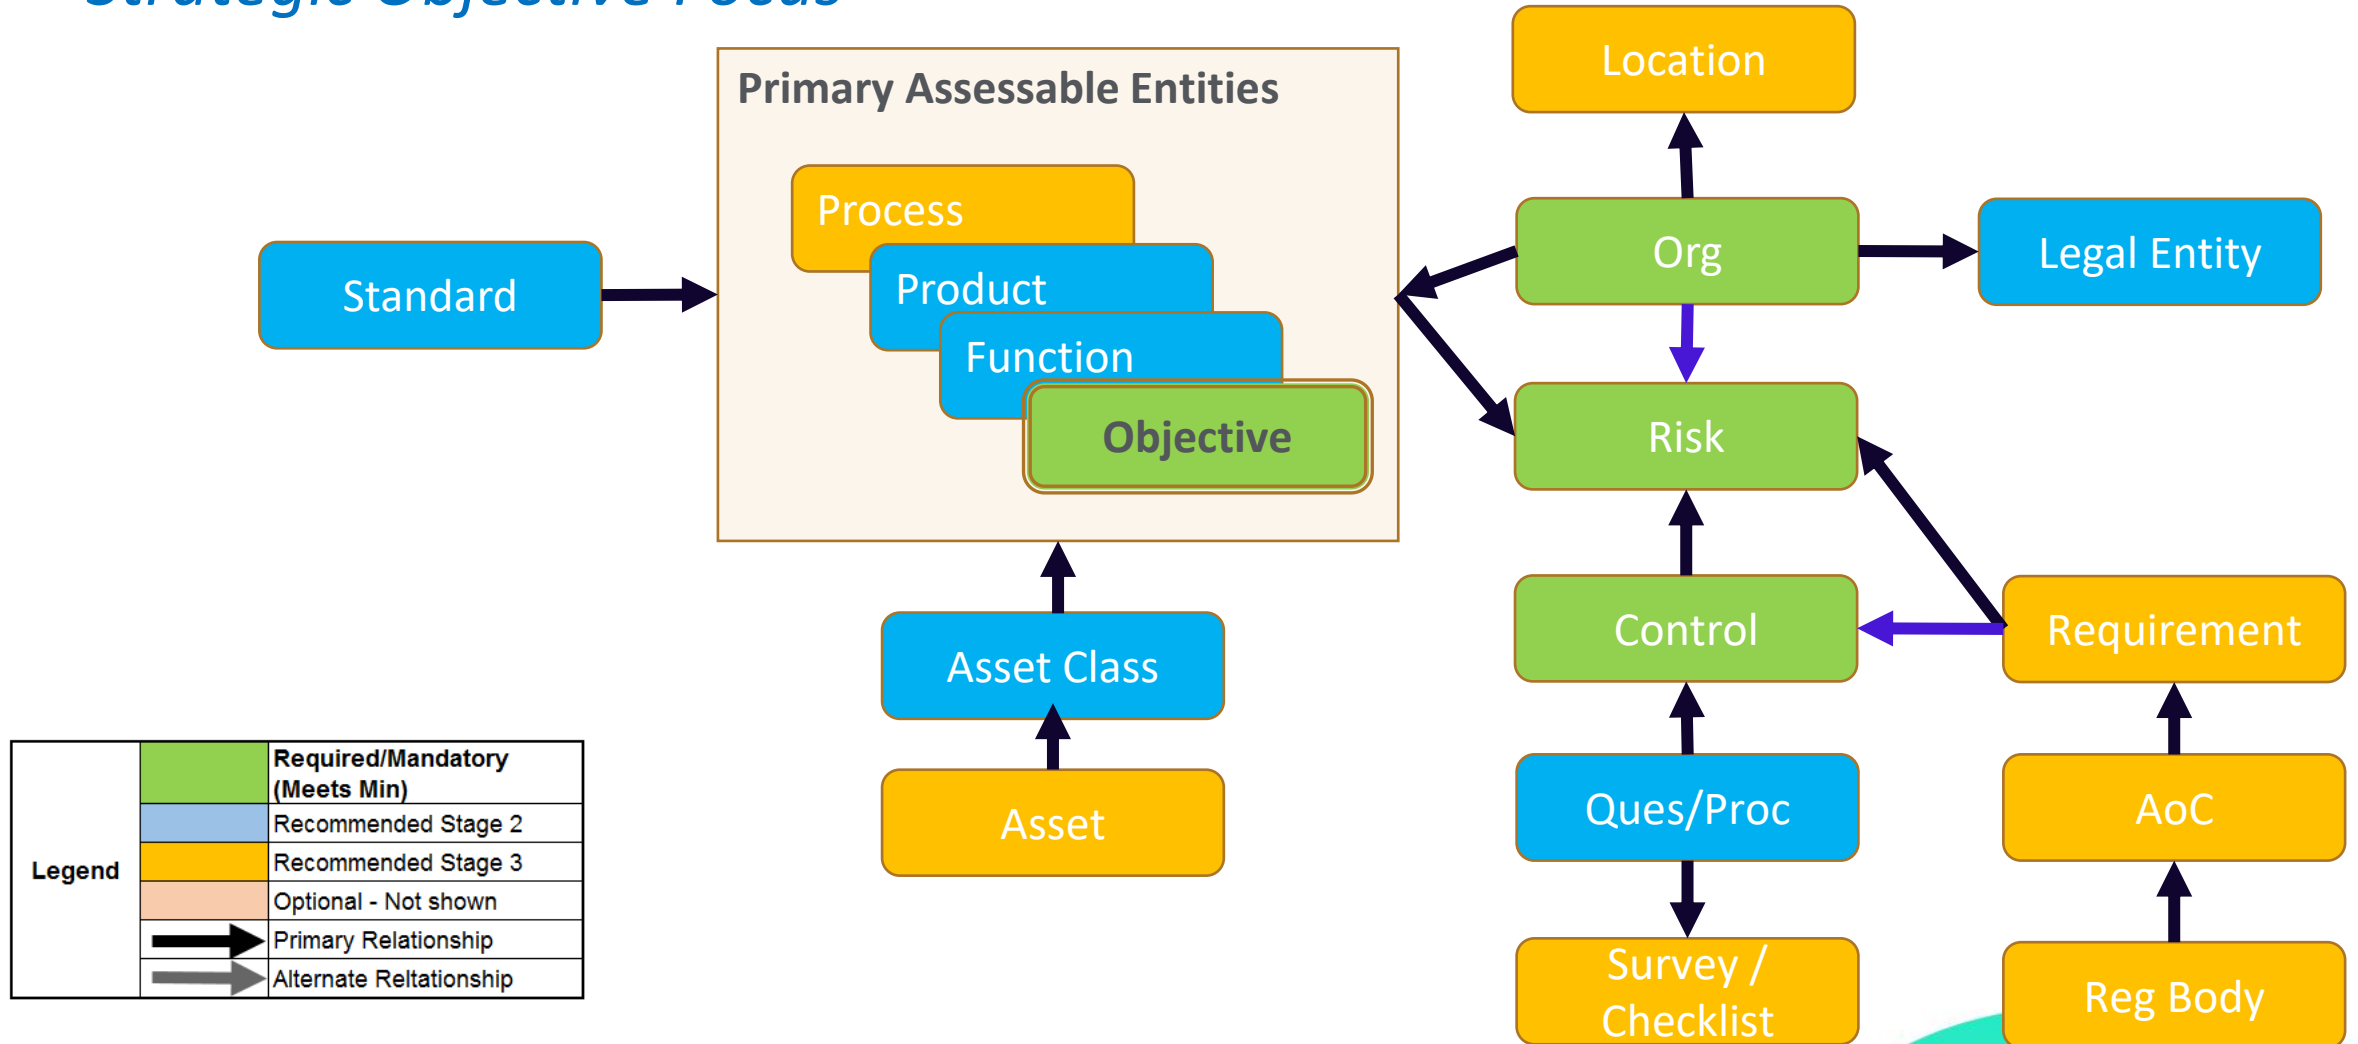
Strategic Objective Focus

Primary Assessable Entities

Process

Product

Function

Objective

Standard

Location

Org

Legal Entity

Risk

Control

Requirement

Asset Class

Asset

Ques/Proc

AoC

Survey / Checklist

Reg Body

| Legend | | Required/Mandatory (Meets Min) |
|---|---|---|
| | | Recommended Stage 2 |
| | | Recommended Stage 3 |
| | | Optional - Not shown |
| | | Primary Relationship |
| | | Alternate Reltationship |